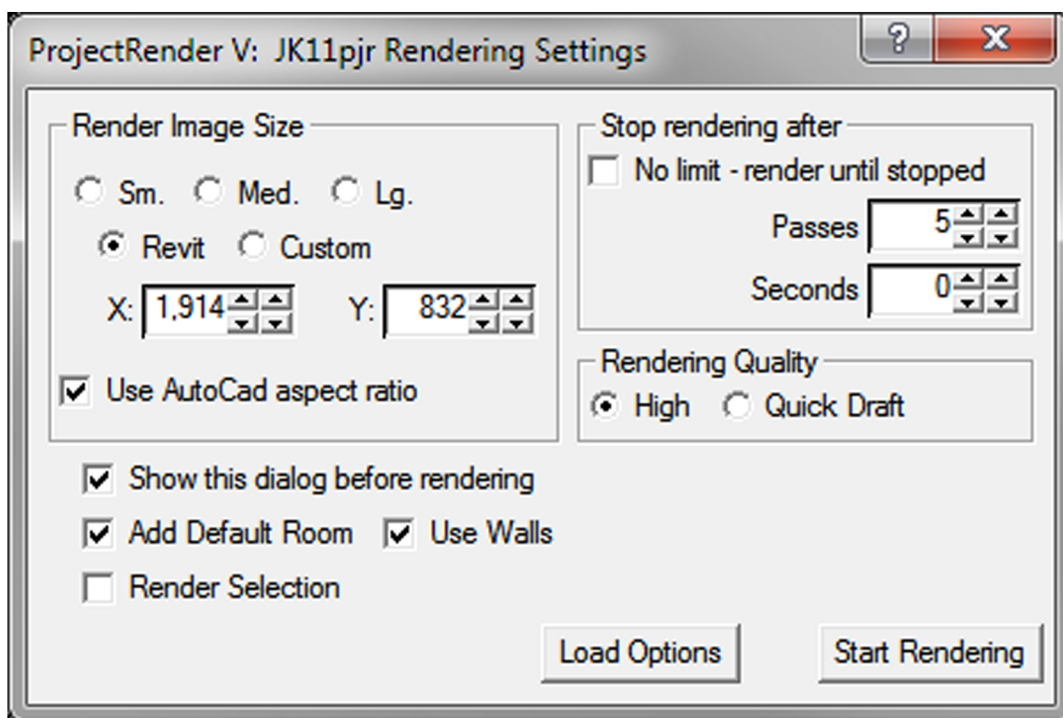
ProjectRender V: JK11pjr Rendering Settings

?

X

Render Image Size

Sm. Med. Lg.

Revit Custom

X: 1,914 Y: 832

Use AutoCad aspect ratio

Stop rendering after

No limit - render until stopped

Passes 5

Seconds 0

Rendering Quality

High Quick Draft

Show this dialog before rendering

Add Default Room Use Walls

Render Selection

Load Options

Start Rendering